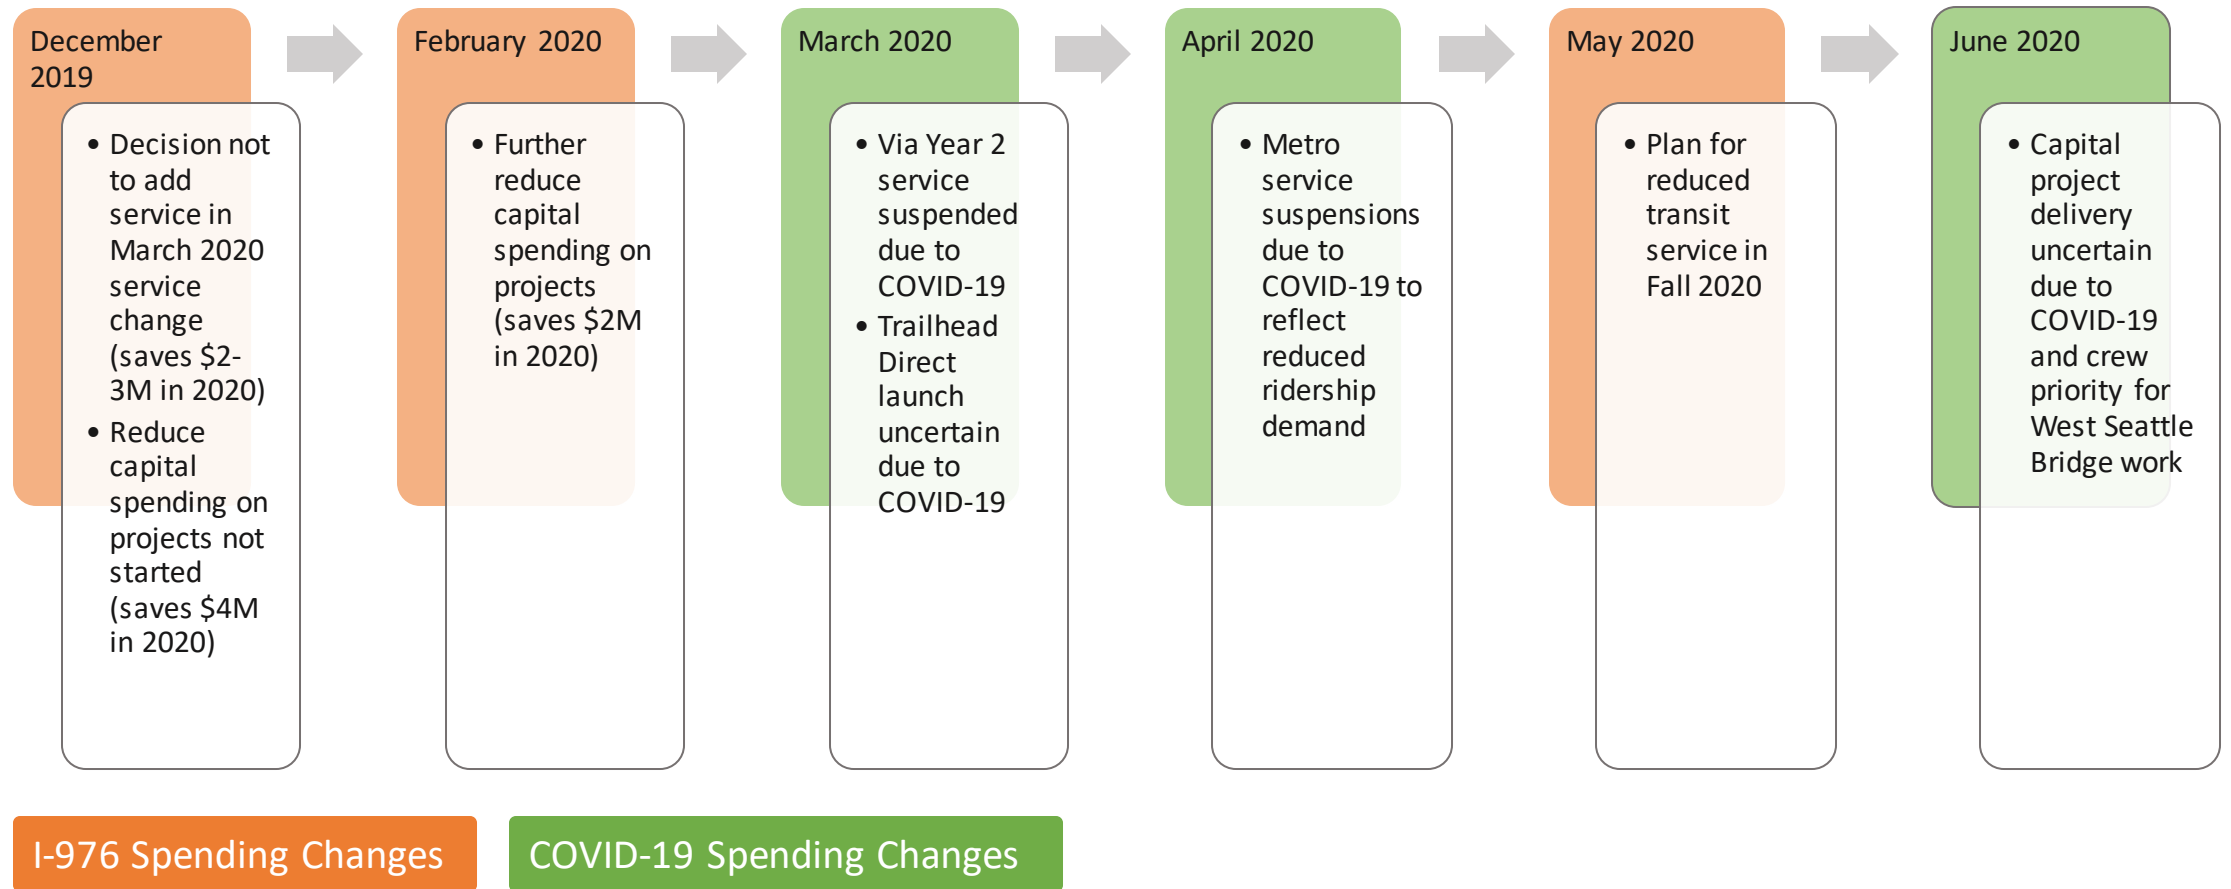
December 2019

- Decision not to add service in March 2020 service change (saves $2-3M in 2020)
- Reduce capital spending on projects not started (saves $4M in 2020)

February 2020

- Further reduce capital spending on projects (saves $2M in 2020)

March 2020

- Via Year 2 service suspended due to COVID-19
- Trailhead Direct launch uncertain due to COVID-19

April 2020

- Metro service suspensions due to COVID-19 to reflect reduced ridership demand

May 2020

- Plan for reduced transit service in Fall 2020

June 2020

- Capital project delivery uncertain due to COVID-19 and crew priority for West Seattle Bridge work

I-976 Spending Changes

COVID-19 Spending Changes